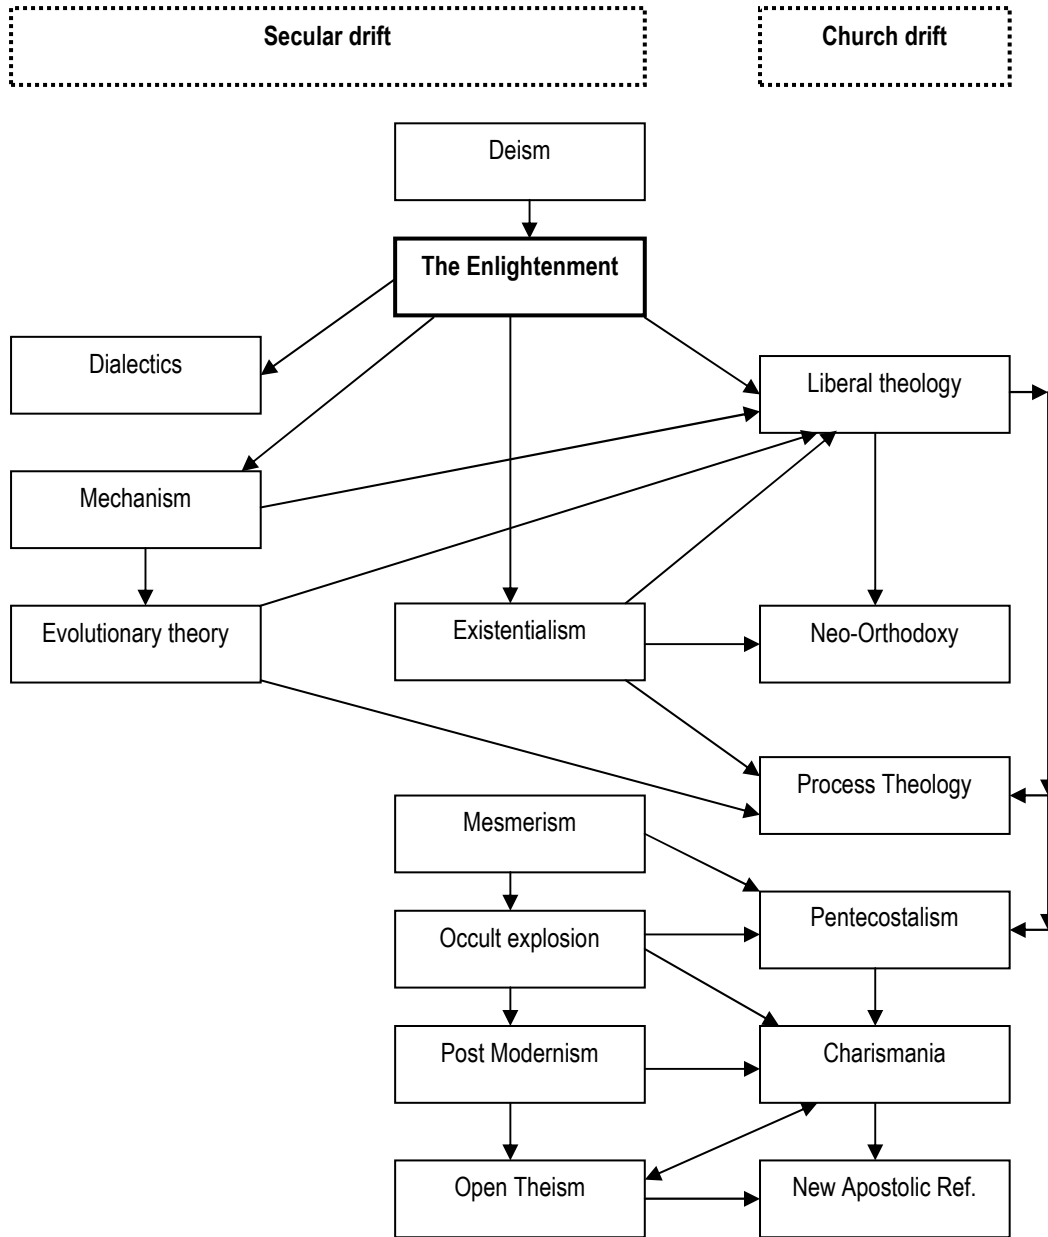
Secular drift

Church drift

Deism

The Enlightenment

Dialectics

Liberal theology

Mechanism

Evolutionary theory

Existentialism

Neo-Orthodoxy

Process Theology

Mesmerism

Pentecostalism

Occult explosion

Post Modernism

Charismania

Open Theism

New Apostolic Ref.